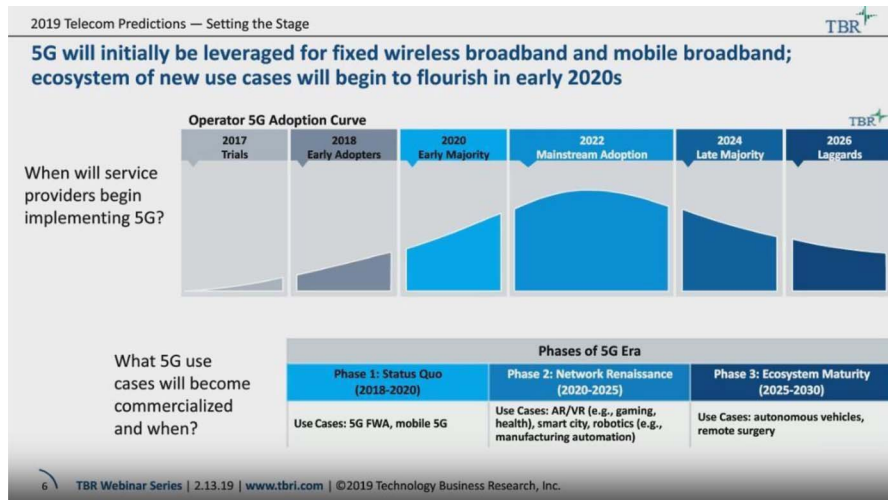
2019 Telecom Predictions — Setting the Stage

TBR

5G will initially be leveraged for fixed wireless broadband and mobile broadband; ecosystem of new use cases will begin to flourish in early 2020s

Operator 5G Adoption Curve

TBR

2017 Trials

2018 Early Adopters

2020 Early Majority

2022 Mainstream Adoption

2024 Late Majority

2026 Laggards

When will service providers begin implementing 5G?

What 5G use cases will become commercialized and when?

| Phases of 5G Era | | |
|---|---|---|
| Phase 1: Status Quo (2018-2020) | Phase 2: Network Renaissance (2020-2025) | Phase 3: Ecosystem Maturity (2025-2030) |
| Use Cases: 5G FWA, mobile 5G | Use Cases: AR/VR (e.g., gaming, health), smart city, robotics (e.g., manufacturing automation) | Use Cases: autonomous vehicles, remote surgery |

6 TBR Webinar Series | 2.13.19 | www.tbri.com | ©2019 Technology Business Research, Inc.